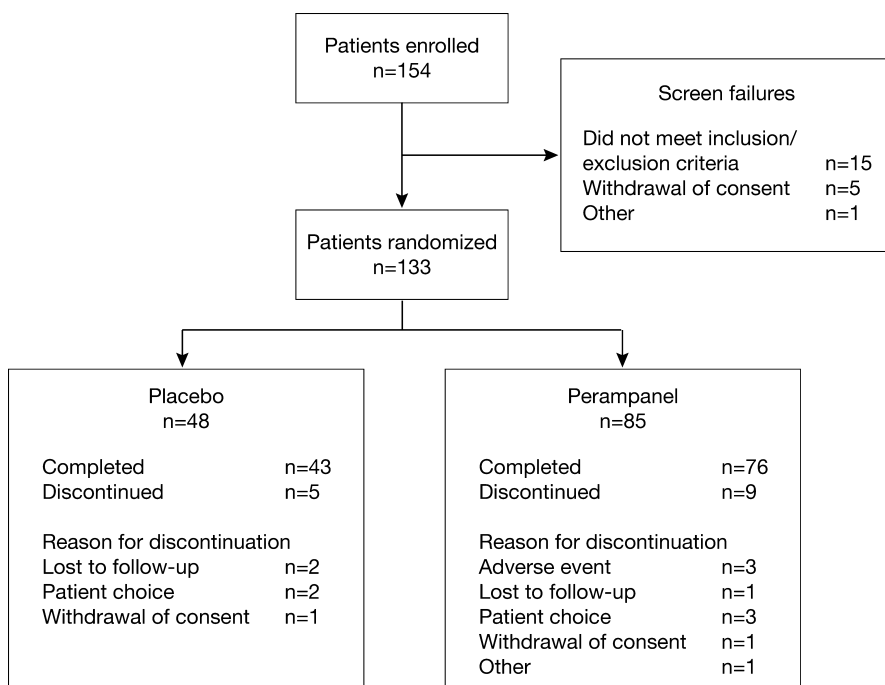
Patients enrolled
n=154

Screen failures

Did not meet inclusion/ exclusion criteria n=15
Withdrawal of consent n=5
Other n=1

Patients randomized
n=133

Placebo
n=48

Completed n=43
Discontinued n=5

Reason for discontinuation
Lost to follow-up n=2
Patient choice n=2
Withdrawal of consent n=1

Perampanel
n=85

Completed n=76
Discontinued n=9

Reason for discontinuation
Adverse event n=3
Lost to follow-up n=1
Patient choice n=3
Withdrawal of consent n=1
Other n=1